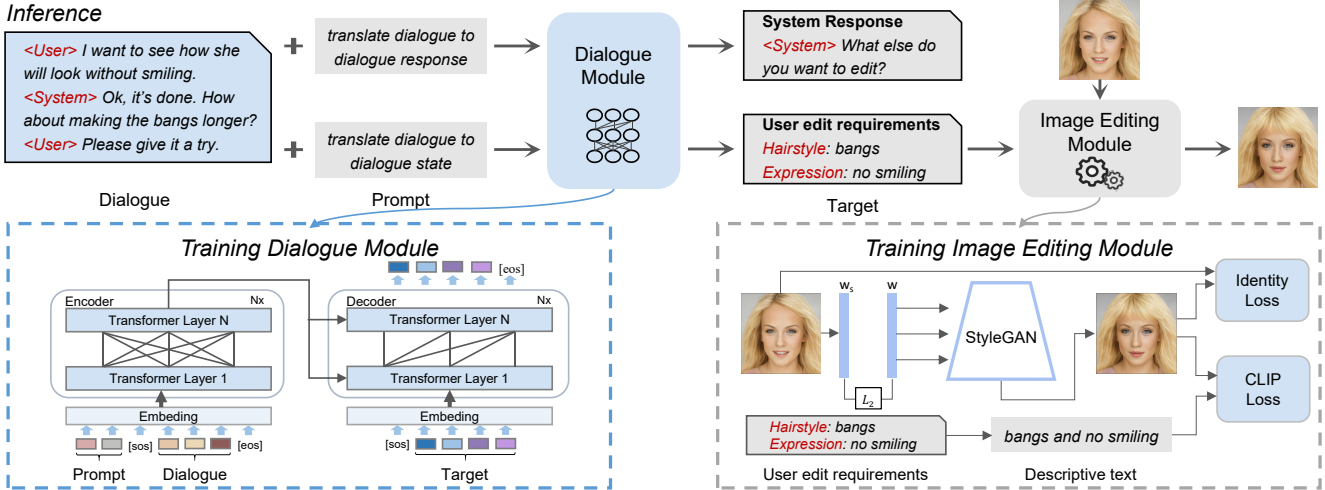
Inference

<User> I want to see how she will look without smiling.
<System> Ok, it's done. How about making the bangs longer?
<User> Please give it a try.

Dialogue

+ translate dialogue to dialogue response

+ translate dialogue to dialogue state

Prompt

Dialogue Module

System Response
<System> What else do you want to edit?

User edit requirements
Hairstyle: bangs
Expression: no smiling

Target

Image Editing Module

Training Dialogue Module

Encoder Nx
Transformer Layer N
Transformer Layer 1
Embeding
[sos] [eos]
Prompt Dialogue

Decoder Nx
[eos]
Transformer Layer N
Transformer Layer 1
Embeding
[sos]
Target

Training Image Editing Module

$w_s$ $w$
$L_2$
StyleGAN
Identity Loss
CLIP Loss

Hairstyle: bangs
Expression: no smiling
User edit requirements

bangs and no smiling
Descriptive text